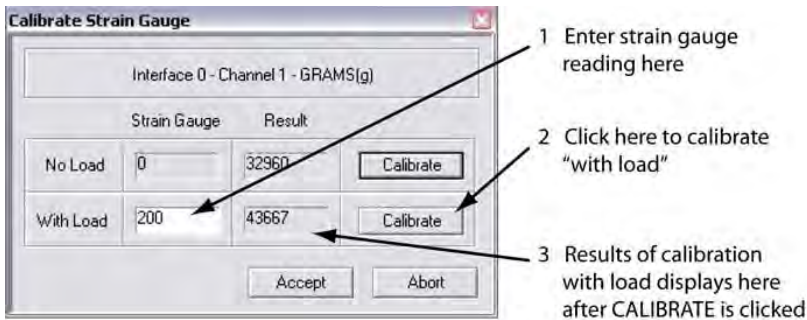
Calibrate Strain Gauge

Interface 0 - Channel 1 - GRAMS(g)

| | Strain Gauge | Result | |
|---|---|---|---|
| No Load | 0 | 32960 | Calibrate |
| With Load | 200 | 43667 | Calibrate |

Accept Abort

1 Enter strain gauge reading here

2 Click here to calibrate "with load"

3 Results of calibration with load displays here after CALIBRATE is clicked